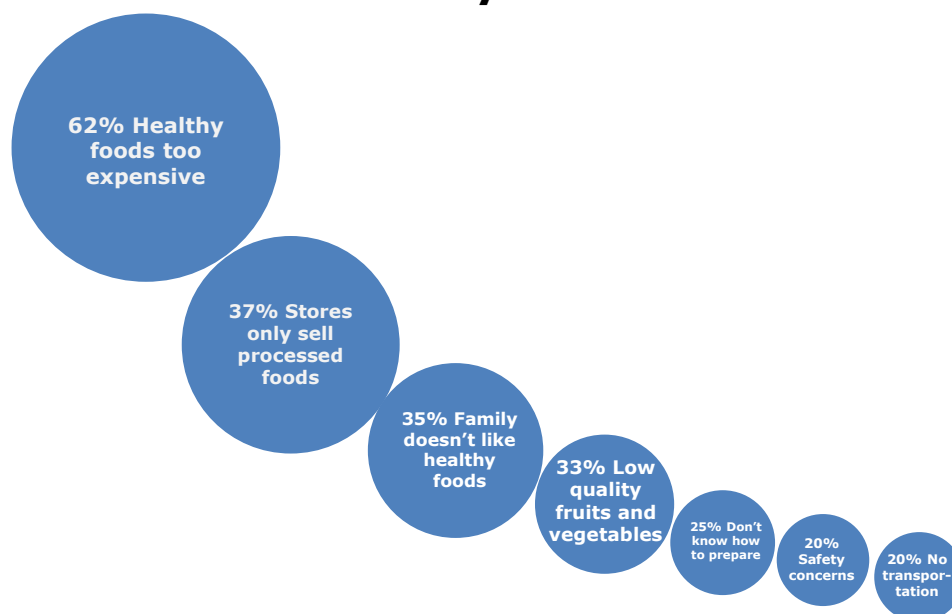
62% Healthy foods too expensive

37% Stores only sell processed foods

35% Family doesn't like healthy foods

33% Low quality fruits and vegetables

25% Don't know how to prepare

20% Safety concerns

20% No transportation